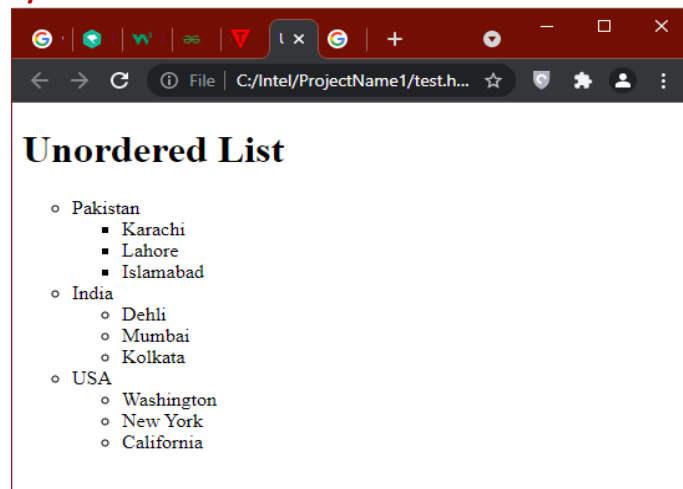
U ×

+

File | C:/Intel/ProjectName1/test.h...

# Unordered List

- Pakistan
  - Karachi
  - Lahore
  - Islamabad
- India
  - Dehli
  - Mumbai
  - Kolkata
- USA
  - Washington
  - New York
  - California